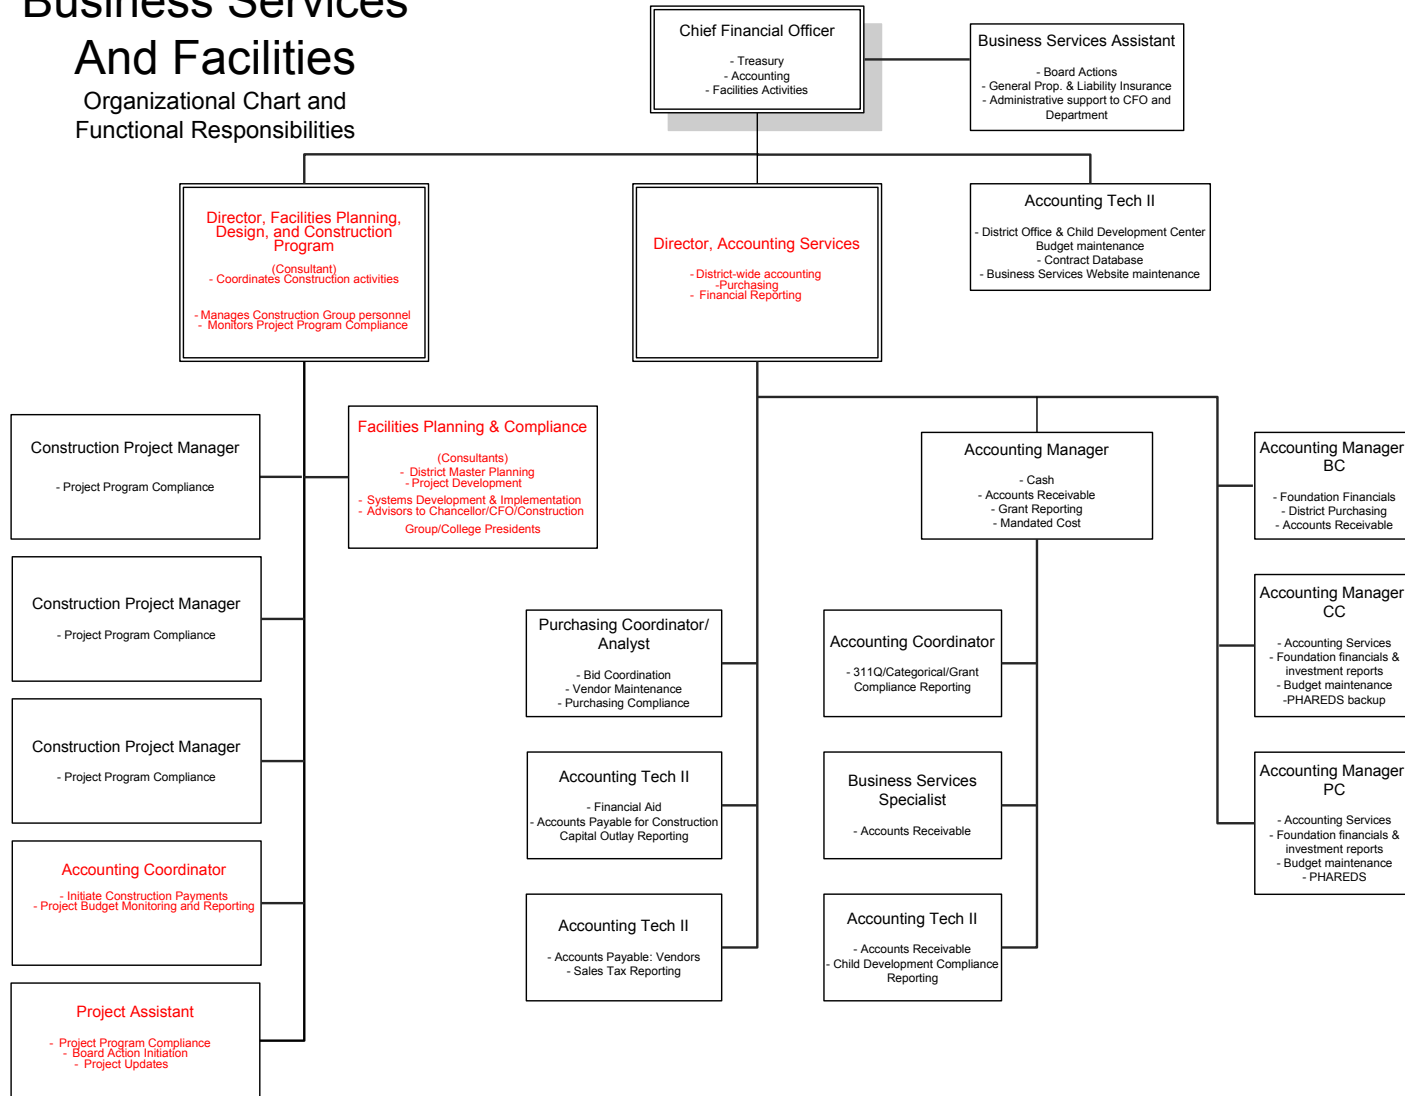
Business Services And Facilities
Organizational Chart and Functional Responsibilities

Chief Financial Officer
- Treasury
- Accounting
- Facilities Activities

Business Services Assistant
- Board Actions
- General Prop. & Liability Insurance
- Administrative support to CFO and Department

Director, Facilities Planning, Design, and Construction Program
(Consultant)
- Coordinates Construction activities
- Manages Construction Group personnel
- Monitors Project Program Compliance

Director, Accounting Services
- District-wide accounting
-Purchasing
- Financial Reporting

Accounting Tech II
- District Office & Child Development Center Budget maintenance
- Contract Database
- Business Services Website maintenance

Construction Project Manager
- Project Program Compliance

Facilities Planning & Compliance
(Consultants)
- District Master Planning
- Project Development
- Systems Development & Implementation
- Advisors to Chancellor/CFO/Construction Group/College Presidents

Accounting Manager
- Cash
- Accounts Receivable
- Grant Reporting
- Mandated Cost

Accounting Manager BC
- Foundation Financials
- District Purchasing
- Accounts Receivable

Construction Project Manager
- Project Program Compliance

Purchasing Coordinator/ Analyst
- Bid Coordination
- Vendor Maintenance
- Purchasing Compliance

Accounting Coordinator
- 311Q/Categorical/Grant Compliance Reporting

Accounting Manager CC
- Accounting Services
- Foundation financials & investment reports
- Budget maintenance
-PHAREDS backup

Construction Project Manager
- Project Program Compliance

Accounting Tech II
- Financial Aid
- Accounts Payable for Construction Capital Outlay Reporting

Business Services Specialist
- Accounts Receivable

Accounting Manager PC
- Accounting Services
- Foundation financials & investment reports
- Budget maintenance
- PHAREDS

Accounting Coordinator
- Initiate Construction Payments
- Project Budget Monitoring and Reporting

Accounting Tech II
- Accounts Payable: Vendors
- Sales Tax Reporting

Accounting Tech II
- Accounts Receivable
- Child Development Compliance Reporting

Project Assistant
- Project Program Compliance
- Board Action Initiation
- Project Updates